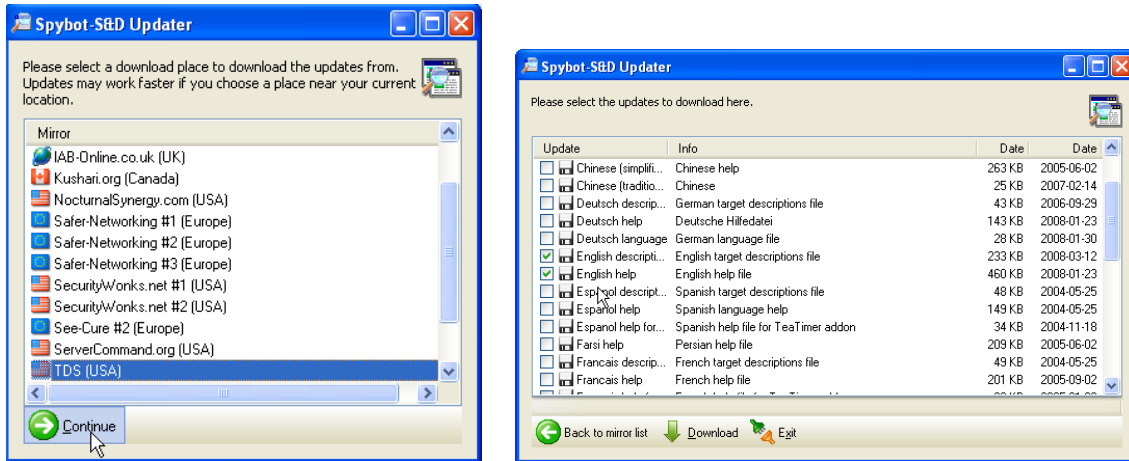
Spybot-S&D Updater

Please select a download place to download the updates from. Updates may work faster if you choose a place near your current location.

| Mirror |
|---|
| IAB-Online.co.uk (UK) |
| Kushari.org (Canada) |
| NocturnalSynergy.com (USA) |
| Safer-Networking #1 (Europe) |
| Safer-Networking #2 (Europe) |
| Safer-Networking #3 (Europe) |
| SecurityWonks.net #1 (USA) |
| SecurityWonks.net #2 (USA) |
| See-Cure #2 (Europe) |
| ServerCommand.org (USA) |
| TDS (USA) |

Continue

Spybot-S&D Updater

Please select the updates to download here.

| Update | Info | Date | Date |
|---|---|---|---|
| Chinese (simplifi... | Chinese help | 263 KB | 2005-06-02 |
| Chinese (traditio... | Chinese | 25 KB | 2007-02-14 |
| Deutsch descrip... | German target descriptions file | 43 KB | 2006-09-29 |
| Deutsch help | Deutsche Hilfedatei | 143 KB | 2008-01-23 |
| Deutsch language | German language file | 28 KB | 2008-01-30 |
| English descripti... | English target descriptions file | 233 KB | 2008-03-12 |
| English help | English help file | 460 KB | 2008-01-23 |
| Espanol descript... | Spanish target descriptions file | 48 KB | 2004-05-25 |
| Espanol help | Spanish language help | 149 KB | 2004-05-25 |
| Espanol help for... | Spanish help file for TeaTimer addon | 34 KB | 2004-11-18 |
| Farsi help | Persian help file | 209 KB | 2005-06-02 |
| Francais descrip... | French target descriptions file | 49 KB | 2004-05-25 |
| Francais help | French help file | 201 KB | 2005-09-02 |

Back to mirror list   Download   Exit